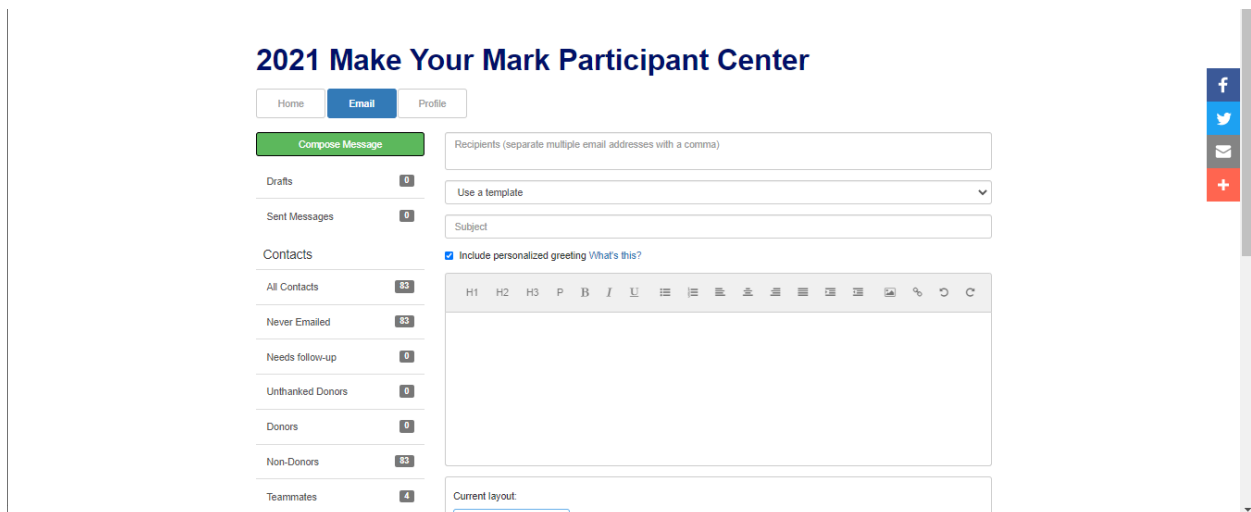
2021 Make Your Mark Participant Center

Home Email Profile

Compose Message

Drafts 0

Sent Messages 0

Contacts

All Contacts 83

Never Emailed 83

Needs follow-up 0

Unthanked Donors 0

Donors 0

Non-Donors 83

Teammates 4

Recipients (separate multiple email addresses with a comma)

Use a template

Subject

Include personalized greeting What's this?

H1 H2 H3 P B I U

Current layout: